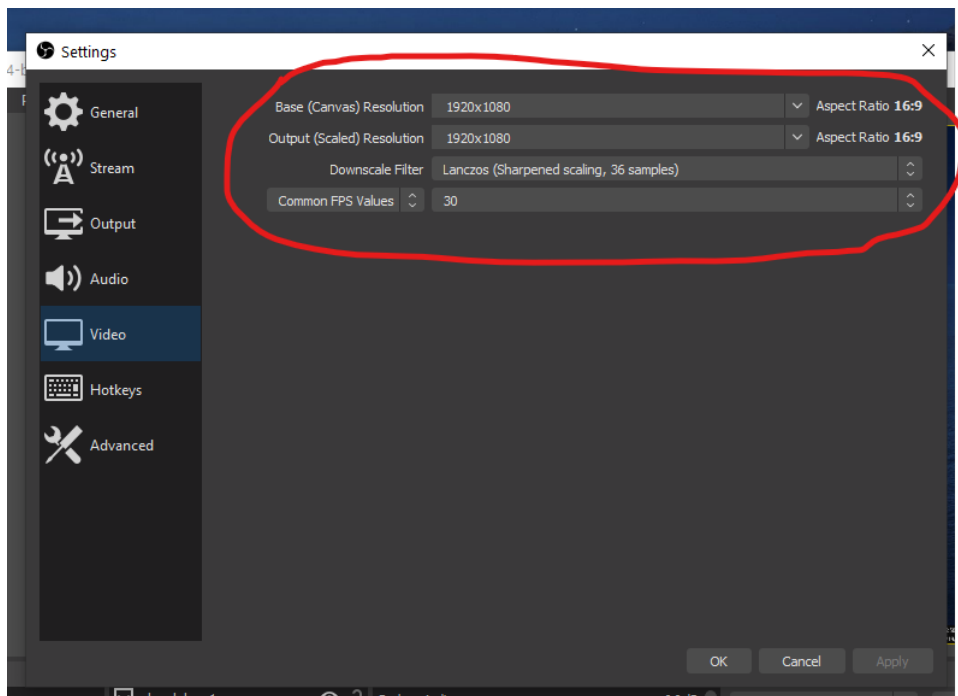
Settings

General
Stream
Output
Audio
Video
Hotkeys
Advanced

Base (Canvas) Resolution 1920x1080 Aspect Ratio 16:9
Output (Scaled) Resolution 1920x1080 Aspect Ratio 16:9
Downscale Filter Lanczos (Sharpened scaling, 36 samples)
Common FPS Values 30

OK Cancel Apply